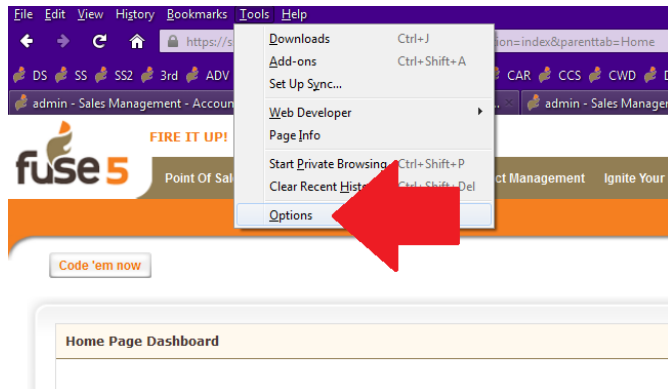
File Edit View History Bookmarks Tools Help

https://s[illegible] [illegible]ion=index&parenttab=Home

DS SS SS2 3rd ADV CAR CCS CWD D

admin - Sales Management - Accoun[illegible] admin - Sales Management

Downloads Ctrl+J
Add-ons Ctrl+Shift+A
Set Up Sync...
Web Developer
Page Info
Start Private Browsing Ctrl+Shift+P
Clear Recent Hist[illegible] Ctrl+Shift+Del
Options

FIRE IT UP!

fuse 5

Point Of Sal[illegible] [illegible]ct Management Ignite Your

Code 'em now

Home Page Dashboard